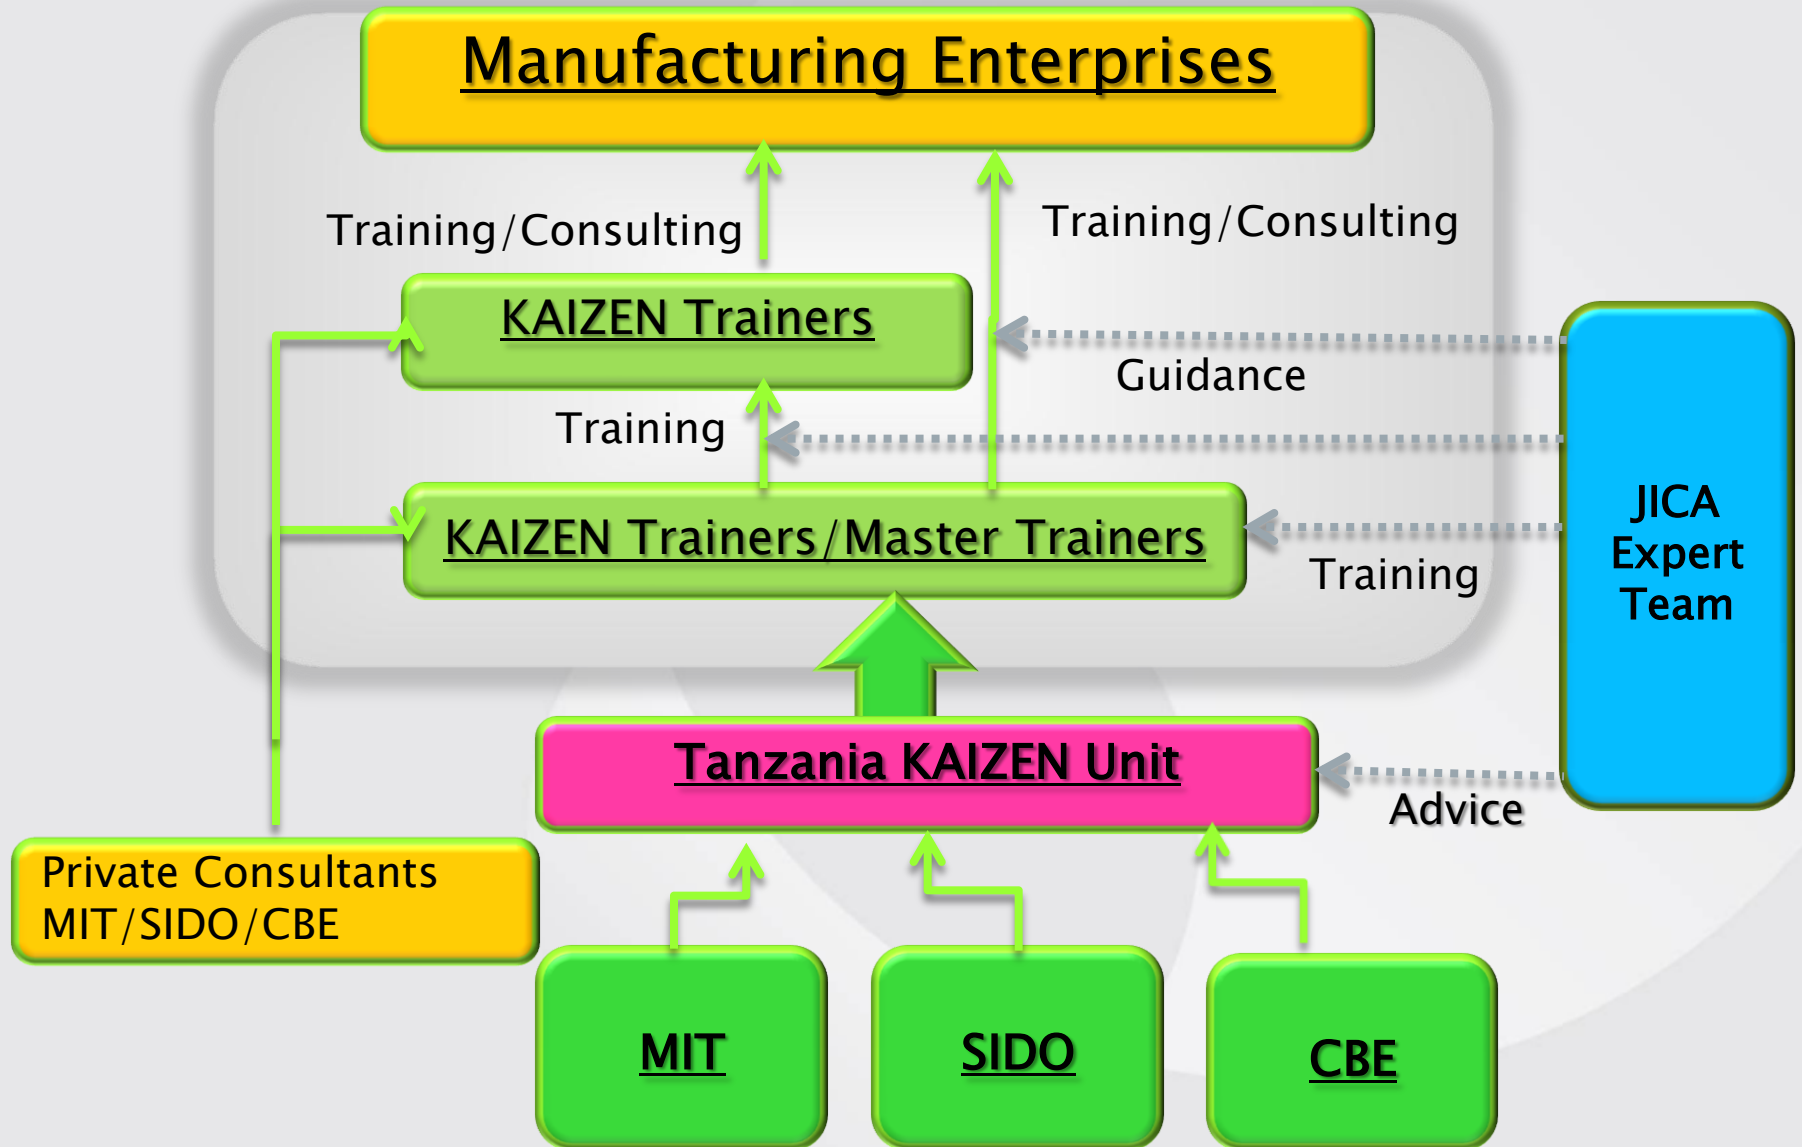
Manufacturing Enterprises

Training/Consulting

Training/Consulting

KAIZEN Trainers

Guidance

Training

KAIZEN Trainers/Master Trainers

Training

JICA Expert Team

Tanzania KAIZEN Unit

Advice

Private Consultants MIT/SIDO/CBE

MIT

SIDO

CBE